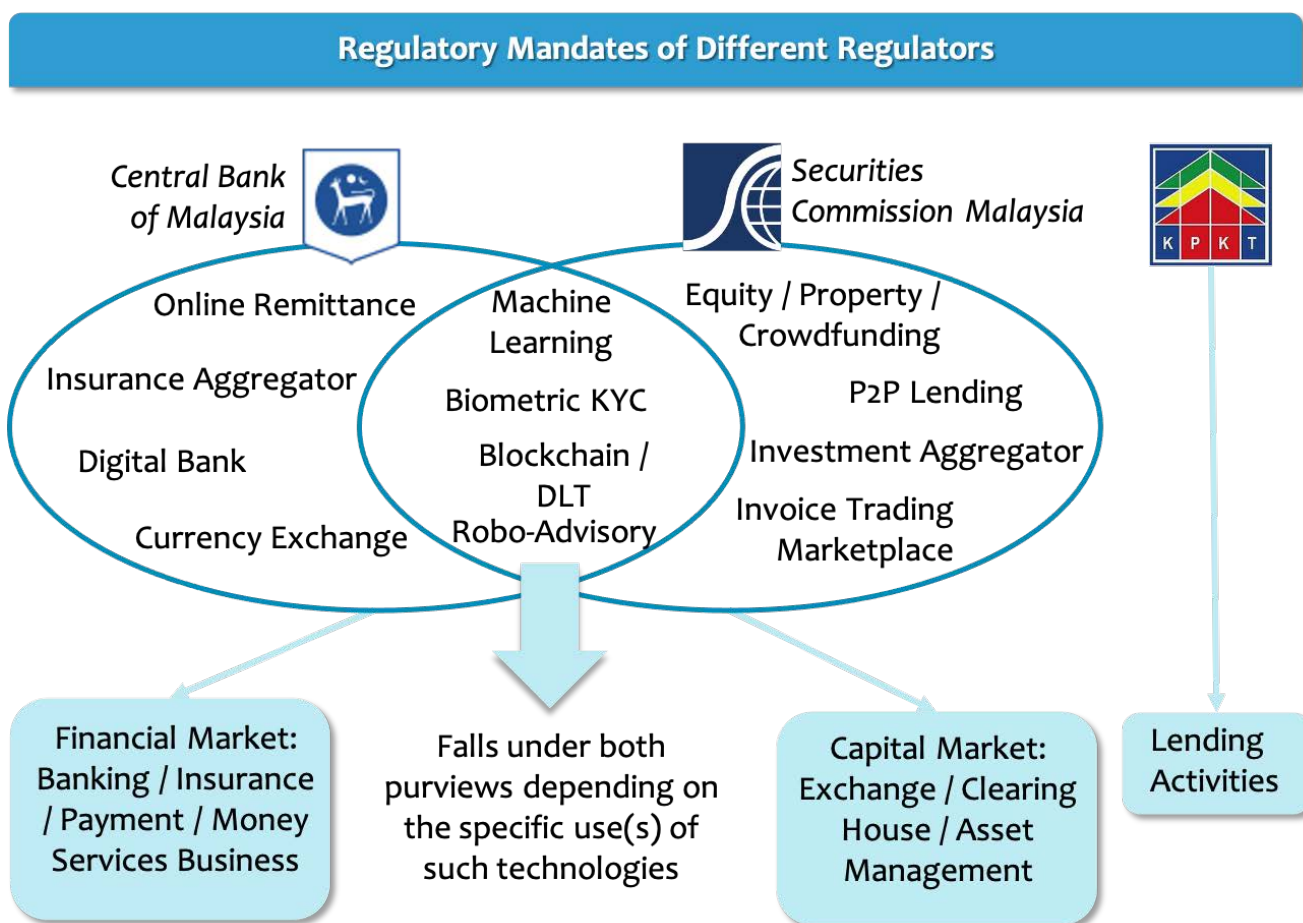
Regulatory Mandates of Different Regulators

Central Bank of Malaysia

Securities Commission Malaysia

K P K T

Online Remittance

Insurance Aggregator

Digital Bank

Currency Exchange

Machine Learning

Biometric KYC

Blockchain / DLT

Robo-Advisory

Equity / Property / Crowdfunding

P2P Lending

Investment Aggregator

Invoice Trading Marketplace

Financial Market: Banking / Insurance / Payment / Money Services Business

Falls under both purviews depending on the specific use(s) of such technologies

Capital Market: Exchange / Clearing House / Asset Management

Lending Activities